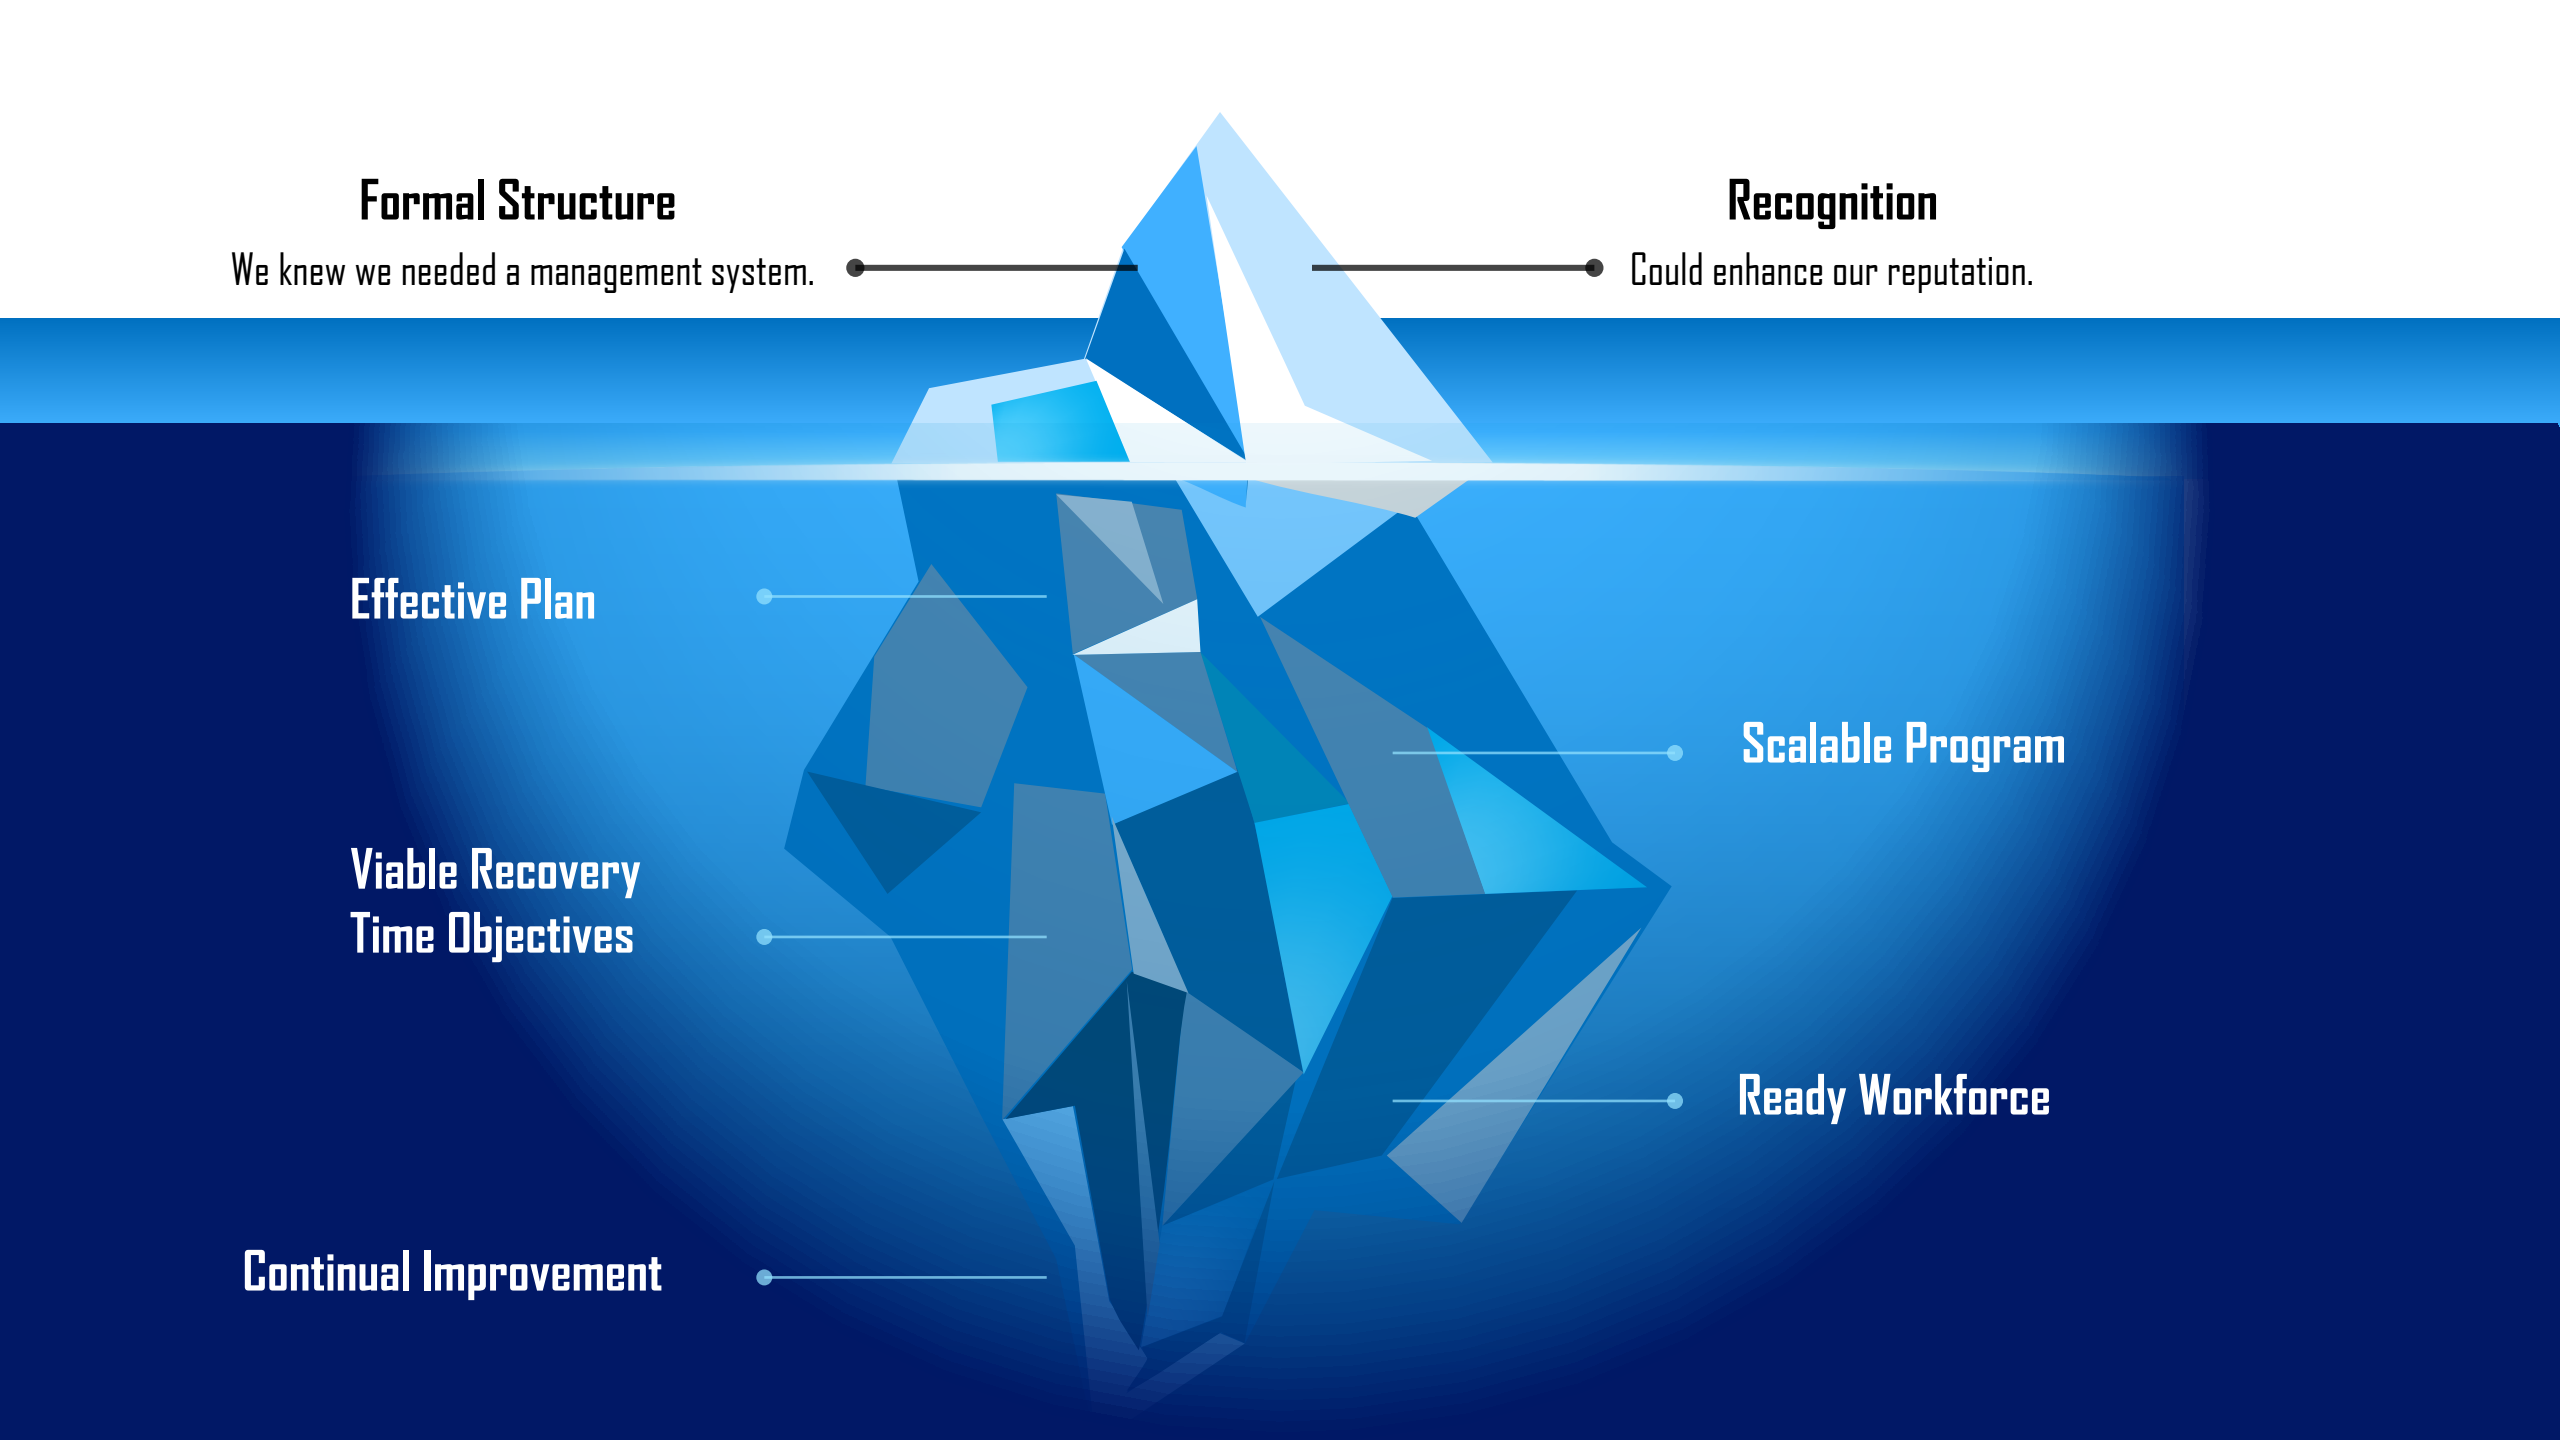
Formal Structure
We knew we needed a management system.

Recognition
Could enhance our reputation.

Effective Plan

Scalable Program

Viable Recovery Time Objectives

Ready Workforce

Continual Improvement